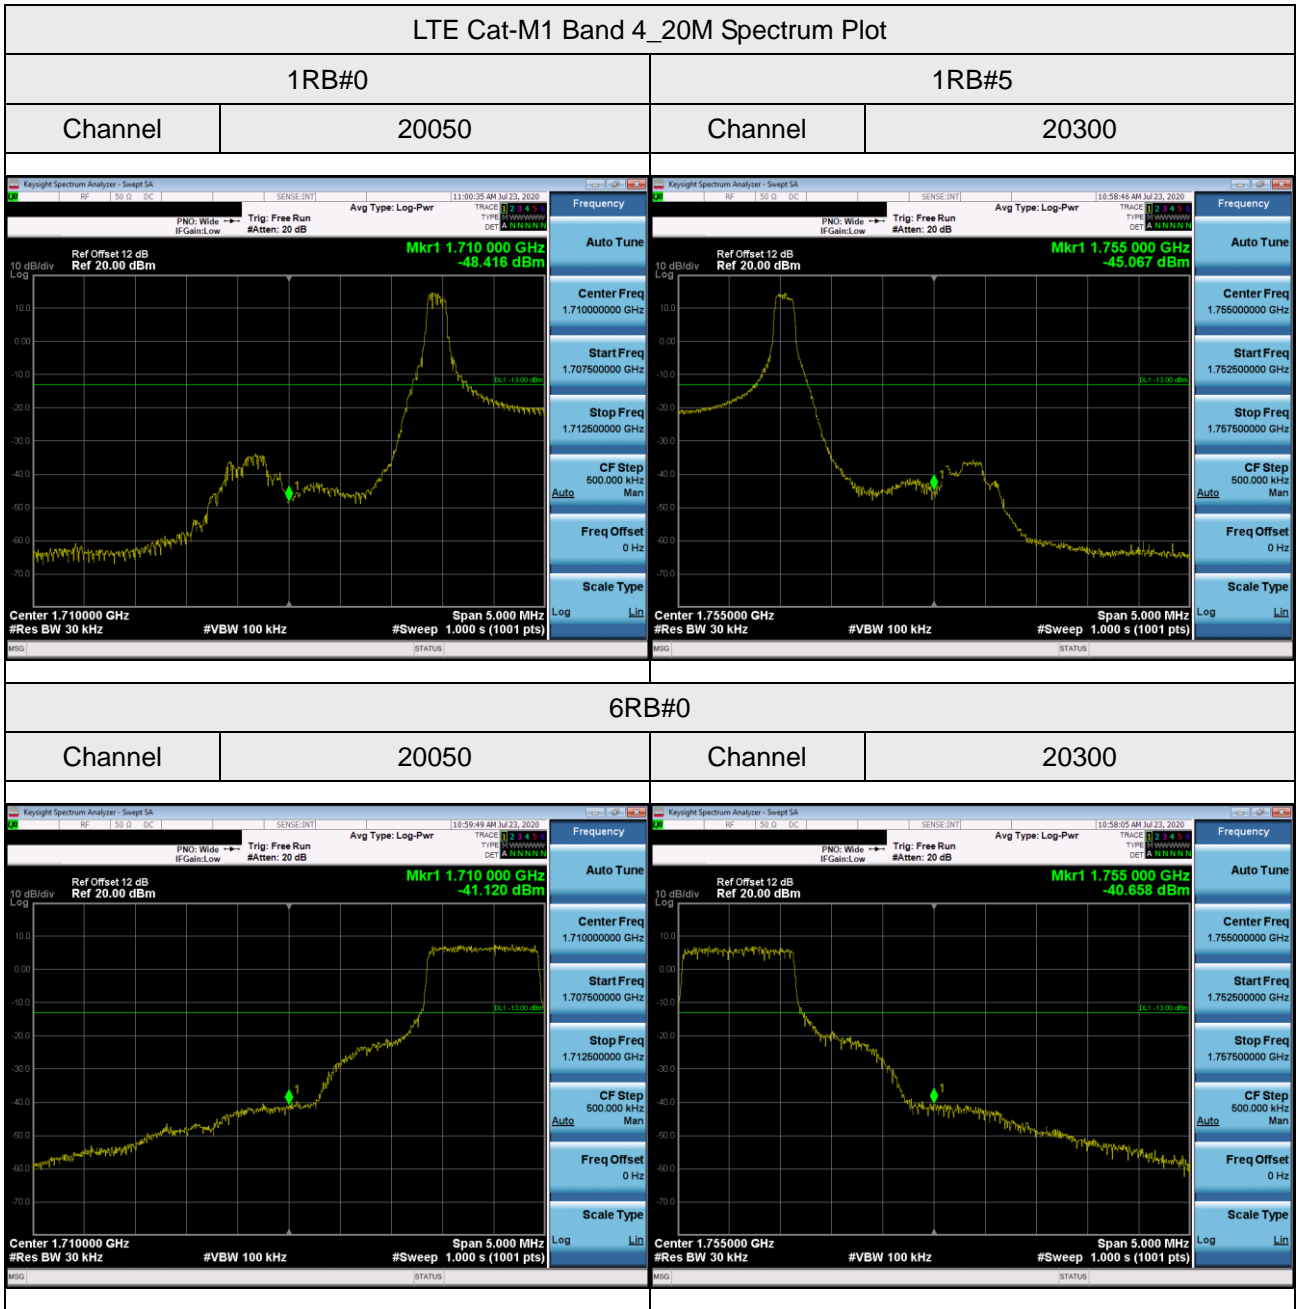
LTE Cat-M1 Band 4_20M Spectrum Plot

| 1RB#0 | | 1RB#5 | |
|---|---|---|---|
| Channel | 20050 | Channel | 20300 |

Keysight Spectrum Analyzer - Swept SA
RF 50 Ω DC SENSE:INT 11:00:35 AM Jul 23, 2020
Avg Type: Log-Pwr
PNO: Wide Trig: Free Run
IFGain:Low #Atten: 20 dB
TRACE 1 2 3 4 5 6
TYPE
DET A N N N N N
Frequency
Ref Offset 12 dB
10 dB/div Ref 20.00 dBm
Log
Mkr1 1.710 000 GHz
-48.416 dBm
10.0
0.00
-10.0
-20.0
-30.0
-40.0
-50.0
-60.0
-70.0
DL1 -13.00 dBm
1
Center 1.710000 GHz Span 5.000 MHz
#Res BW 30 kHz #VBW 100 kHz #Sweep 1.000 s (1001 pts)
Auto Tune
Center Freq 1.710000000 GHz
Start Freq 1.707500000 GHz
Stop Freq 1.712500000 GHz
CF Step 500.000 kHz Auto Man
Freq Offset 0 Hz
Scale Type Log Lin
MSG STATUS

Keysight Spectrum Analyzer - Swept SA
RF 50 Ω DC SENSE:INT 10:58:46 AM Jul 23, 2020
Avg Type: Log-Pwr
PNO: Wide Trig: Free Run
IFGain:Low #Atten: 20 dB
TRACE 1 2 3 4 5 6
TYPE
DET A N N N N N
Frequency
Ref Offset 12 dB
10 dB/div Ref 20.00 dBm
Log
Mkr1 1.755 000 GHz
-45.067 dBm
10.0
0.00
-10.0
-20.0
-30.0
-40.0
-50.0
-60.0
-70.0
DL1 -13.00 dBm
1
Center 1.755000 GHz Span 5.000 MHz
#Res BW 30 kHz #VBW 100 kHz #Sweep 1.000 s (1001 pts)
Auto Tune
Center Freq 1.755000000 GHz
Start Freq 1.752500000 GHz
Stop Freq 1.757500000 GHz
CF Step 500.000 kHz Auto Man
Freq Offset 0 Hz
Scale Type Log Lin
MSG STATUS

| 6RB#0 | | | |
|---|---|---|---|
| Channel | 20050 | Channel | 20300 |

Keysight Spectrum Analyzer - Swept SA
RF 50 Ω DC SENSE:INT 10:59:49 AM Jul 23, 2020
Avg Type: Log-Pwr
PNO: Wide Trig: Free Run
IFGain:Low #Atten: 20 dB
TRACE 1 2 3 4 5 6
TYPE
DET A N N N N N
Frequency
Ref Offset 12 dB
10 dB/div Ref 20.00 dBm
Log
Mkr1 1.710 000 GHz
-41.120 dBm
10.0
0.00
-10.0
-20.0
-30.0
-40.0
-50.0
-60.0
-70.0
DL1 -13.00 dBm
1
Center 1.710000 GHz Span 5.000 MHz
#Res BW 30 kHz #VBW 100 kHz #Sweep 1.000 s (1001 pts)
Auto Tune
Center Freq 1.710000000 GHz
Start Freq 1.707500000 GHz
Stop Freq 1.712500000 GHz
CF Step 500.000 kHz Auto Man
Freq Offset 0 Hz
Scale Type Log Lin
MSG STATUS

Keysight Spectrum Analyzer - Swept SA
RF 50 Ω DC SENSE:INT 10:58:05 AM Jul 23, 2020
Avg Type: Log-Pwr
PNO: Wide Trig: Free Run
IFGain:Low #Atten: 20 dB
TRACE 1 2 3 4 5 6
TYPE
DET A N N N N N
Frequency
Ref Offset 12 dB
10 dB/div Ref 20.00 dBm
Log
Mkr1 1.755 000 GHz
-40.658 dBm
10.0
0.00
-10.0
-20.0
-30.0
-40.0
-50.0
-60.0
-70.0
DL1 -13.00 dBm
1
Center 1.755000 GHz Span 5.000 MHz
#Res BW 30 kHz #VBW 100 kHz #Sweep 1.000 s (1001 pts)
Auto Tune
Center Freq 1.755000000 GHz
Start Freq 1.752500000 GHz
Stop Freq 1.757500000 GHz
CF Step 500.000 kHz Auto Man
Freq Offset 0 Hz
Scale Type Log Lin
MSG STATUS